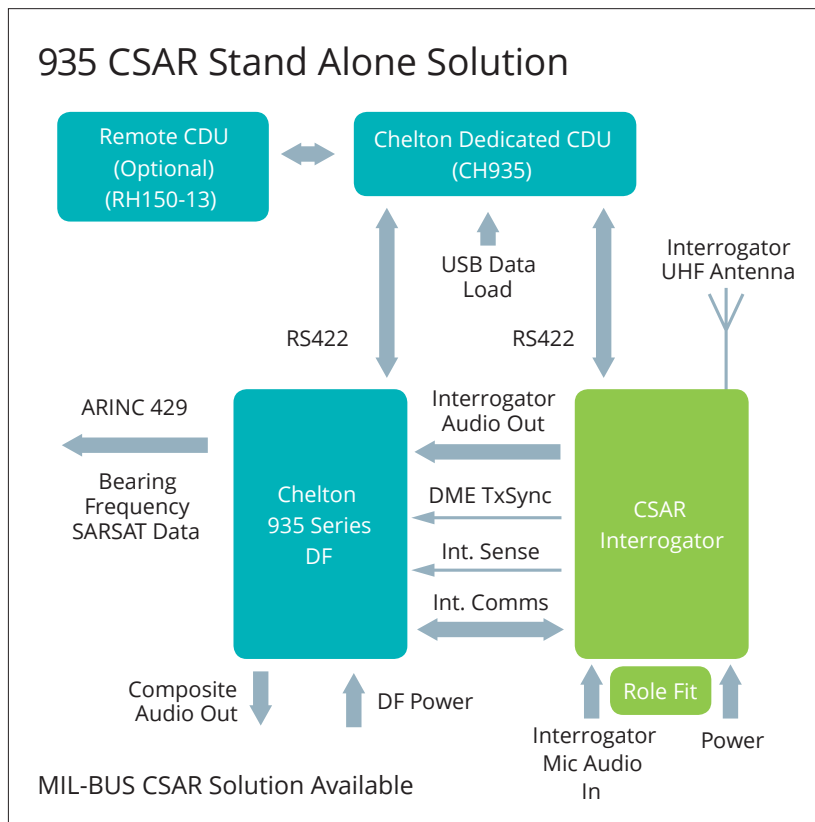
935 CSAR Stand Alone Solution

Remote CDU
(Optional)
(RH150-13)

Chelton Dedicated CDU
(CH935)

USB Data
Load

Interrogator
UHF Antenna

RS422

RS422

ARINC 429

Bearing
Frequency
SARSAT Data

Chelton
935 Series
DF

Interrogator
Audio Out

DME TxSync

Int. Sense

Int. Comms

CSAR
Interrogator

Role Fit

Composite
Audio Out

DF Power

Interrogator
Mic Audio
In

Power

MIL-BUS CSAR Solution Available